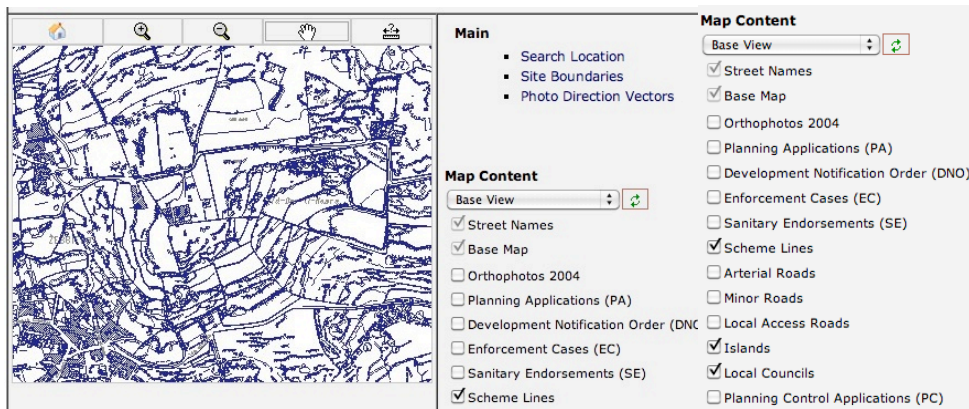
Main

- Search Location
- Site Boundaries
- Photo Direction Vectors

Map Content

Base View

Street Names

Base Map

Orthophotos 2004

Planning Applications (PA)

Development Notification Order (DNC

Enforcement Cases (EC)

Sanitary Endorsements (SE)

Scheme Lines

Map Content

Base View

Street Names

Base Map

Orthophotos 2004

Planning Applications (PA)

Development Notification Order (DNO)

Enforcement Cases (EC)

Sanitary Endorsements (SE)

Scheme Lines

Arterial Roads

Minor Roads

Local Access Roads

Islands

Local Councils

Planning Control Applications (PC)